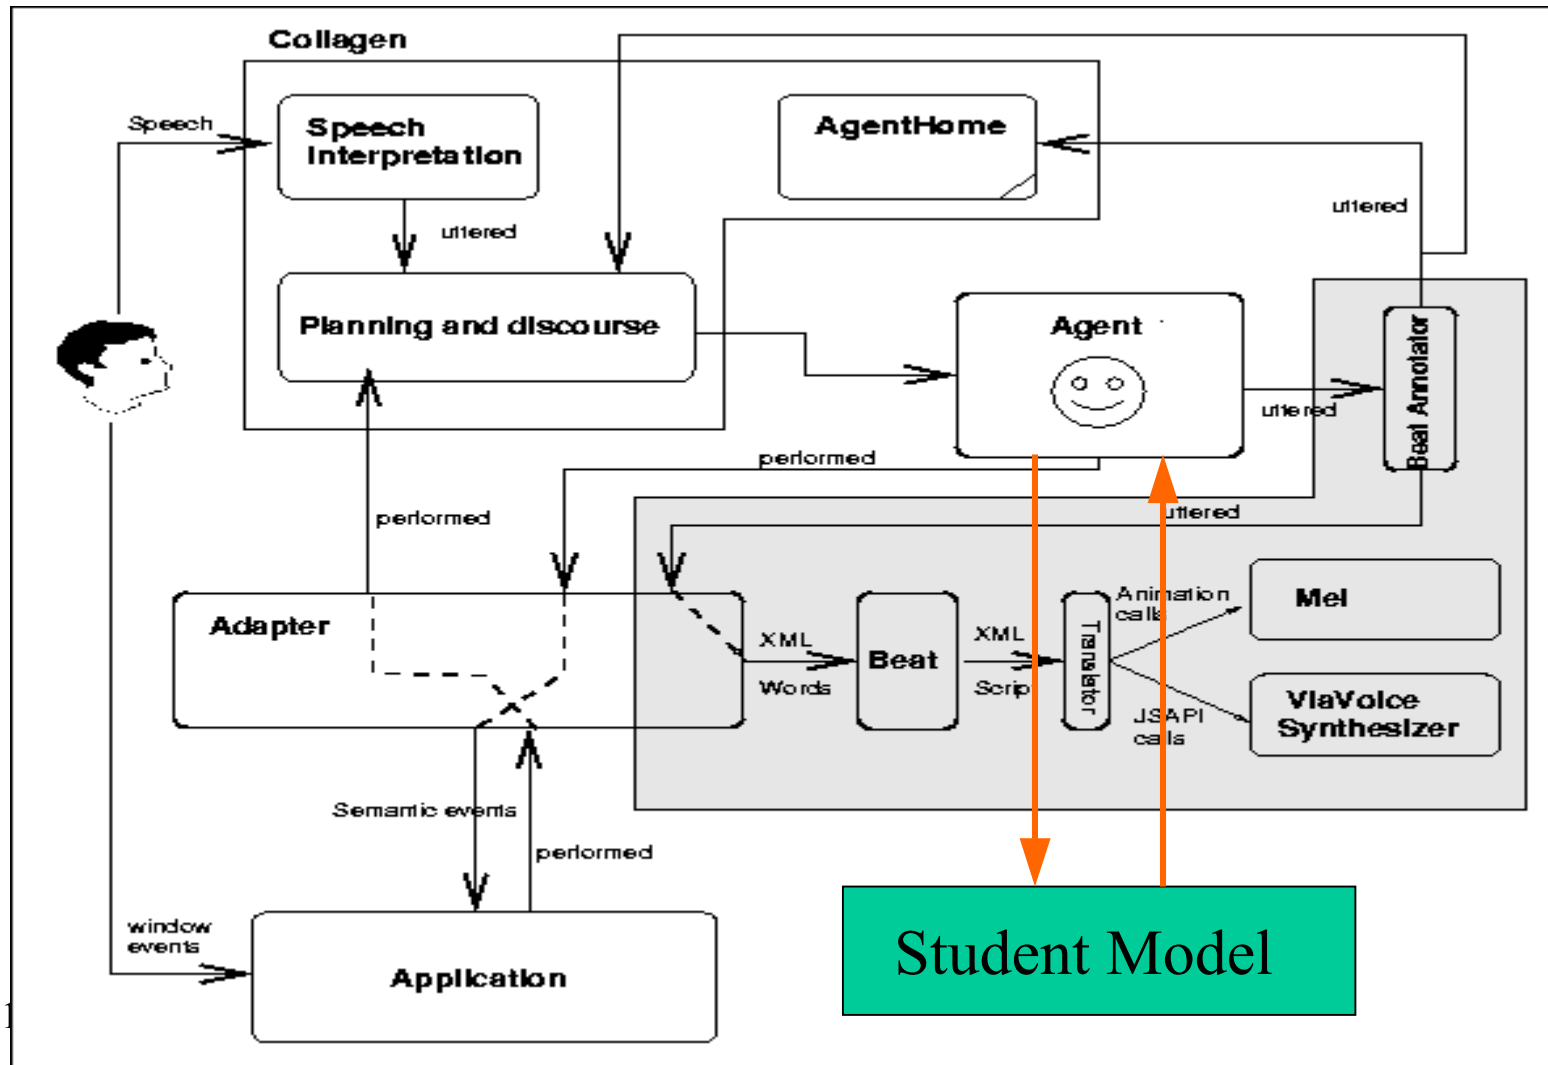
Collagen

Speech

Speech Interpretation

AgentHome

uttered

uttered

Planning and discourse

Agent

uttered

Beat Annotator

performed

performed

uttered

Adapter

XML

Words

Beat

XML

Script

Translator

Animation calls

Mel

JSAPI calls

ViaVoice Synthesizer

Semantic events

performed

window events

Application

Student Model

1